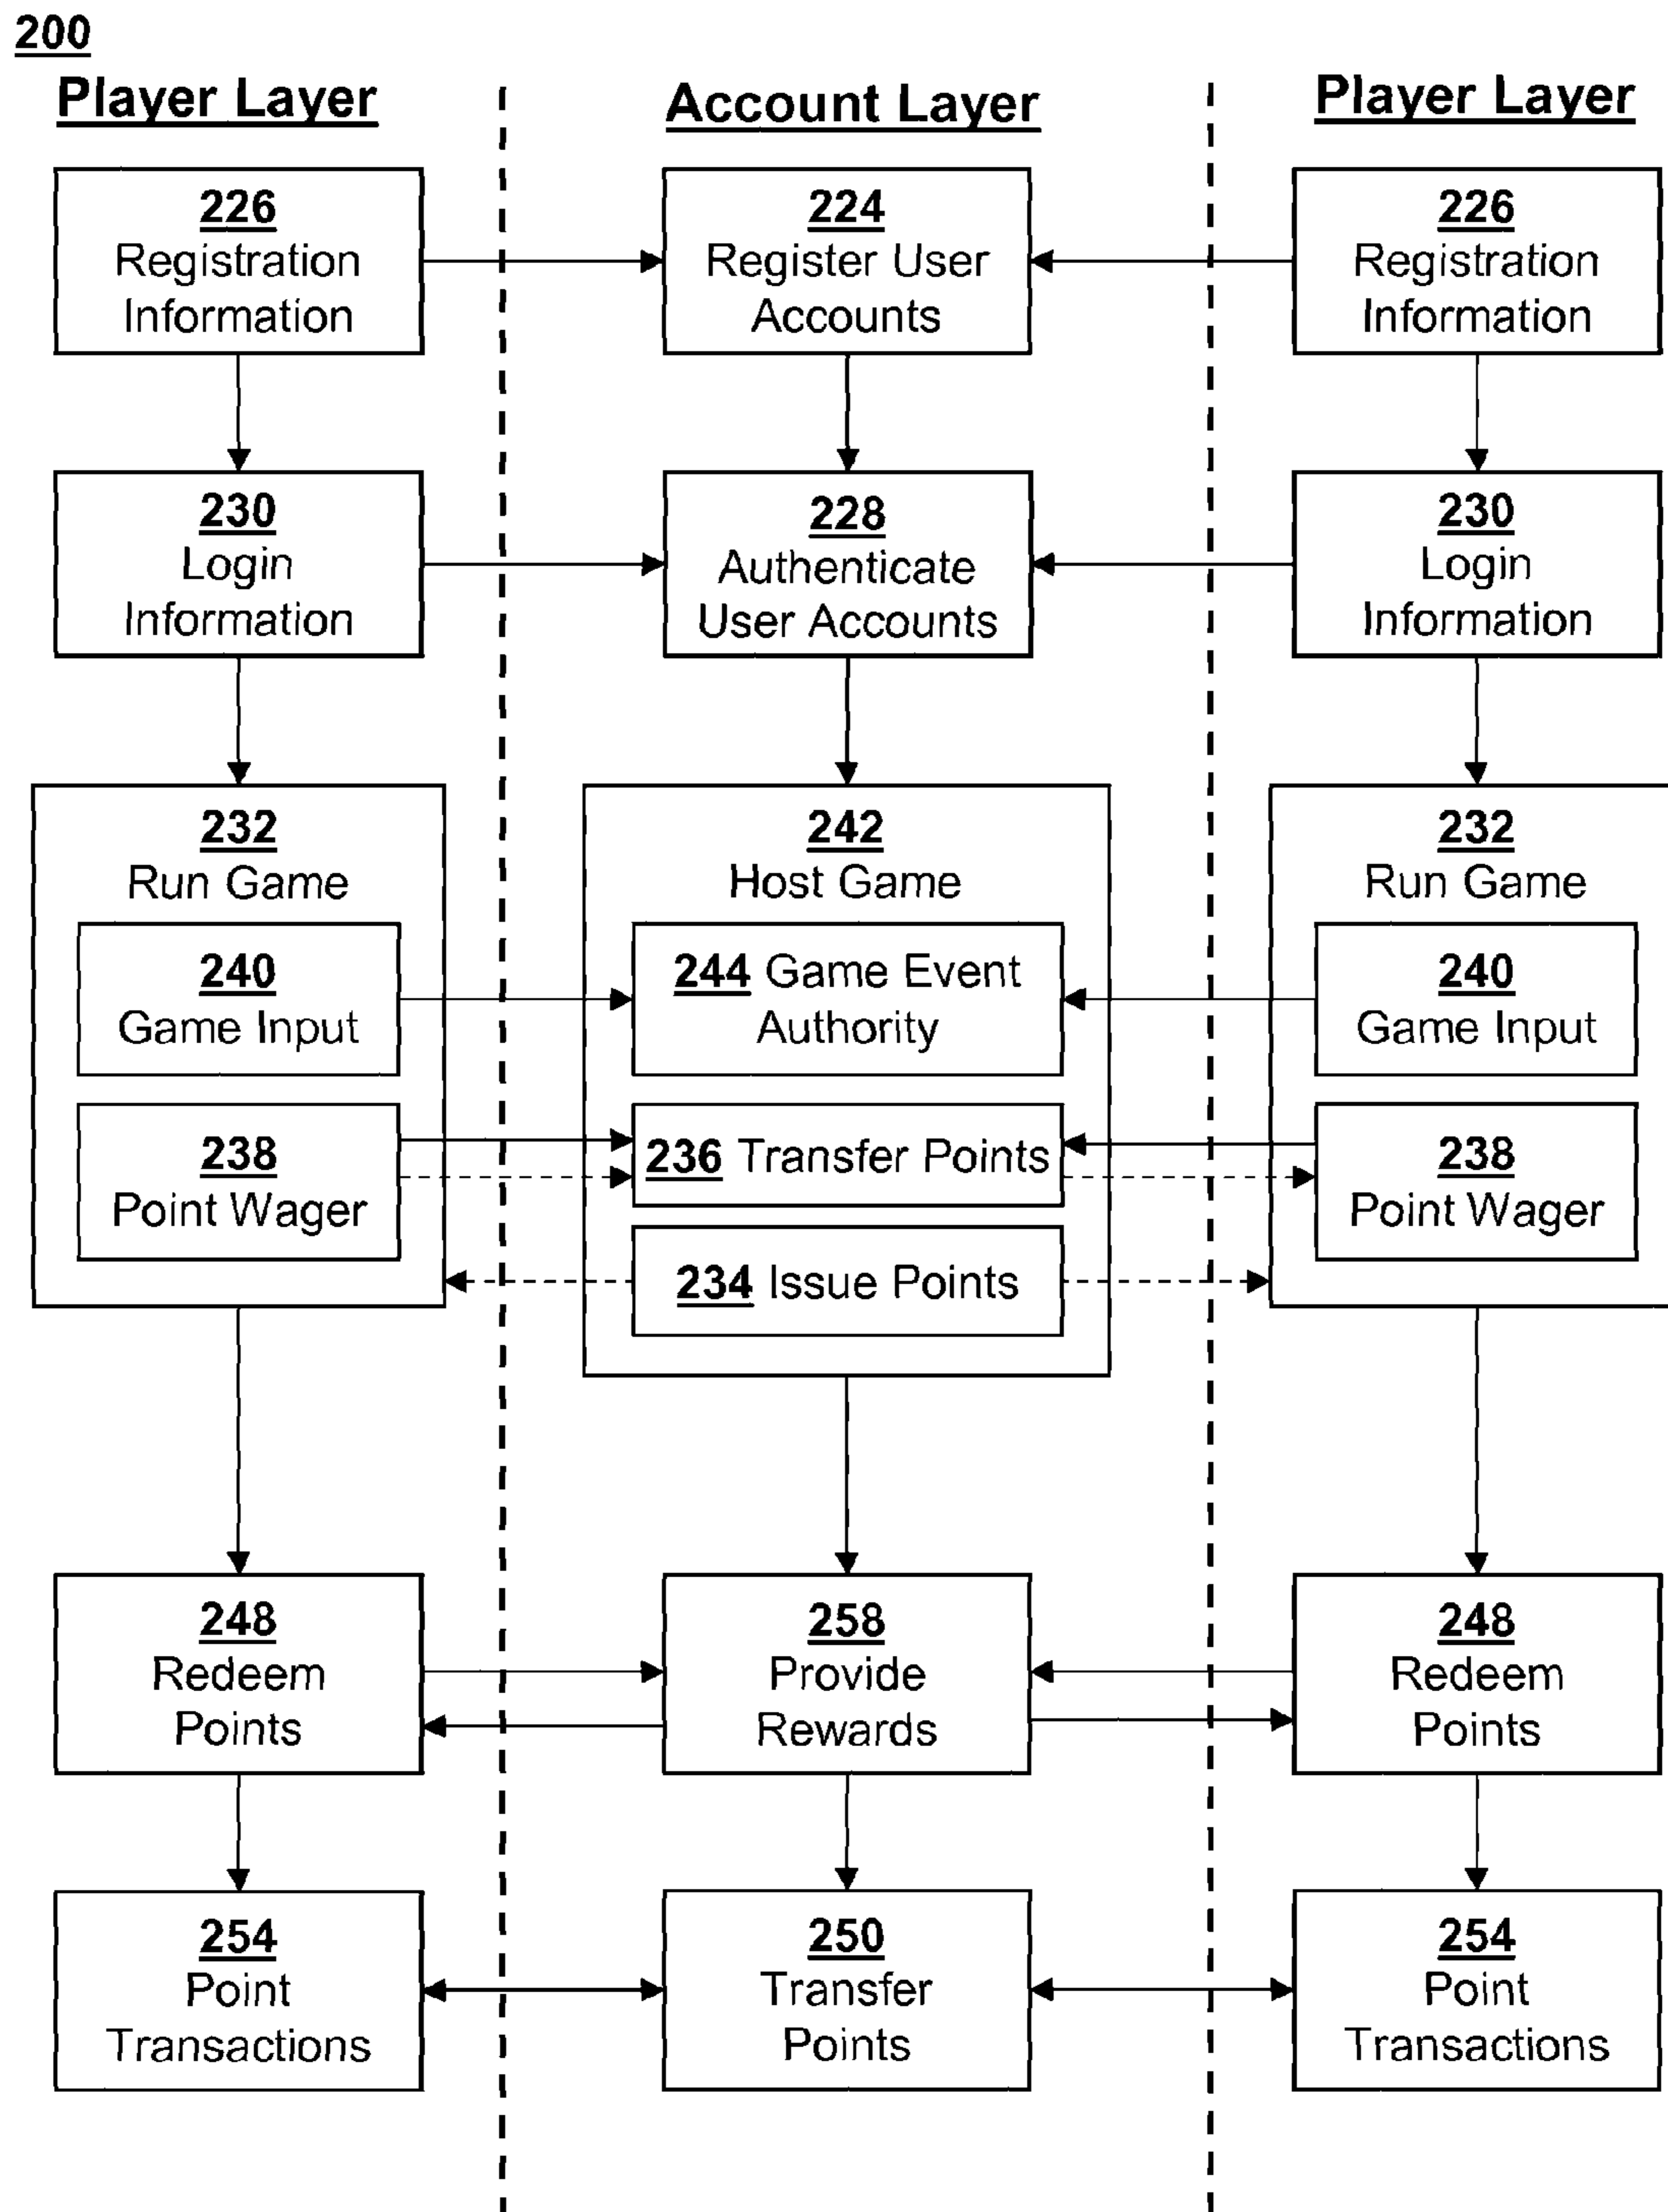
200

Player Layer

Account Layer

Player Layer

226
Registration Information

224
Register User Accounts

226
Registration Information

230
Login Information

228
Authenticate User Accounts

230
Login Information

232
Run Game

240
Game Input

238
Point Wager

242
Host Game

244 Game Event Authority

236 Transfer Points

234 Issue Points

232
Run Game

240
Game Input

238
Point Wager

248
Redeem Points

258
Provide Rewards

248
Redeem Points

254
Point Transactions

250
Transfer Points

254
Point Transactions